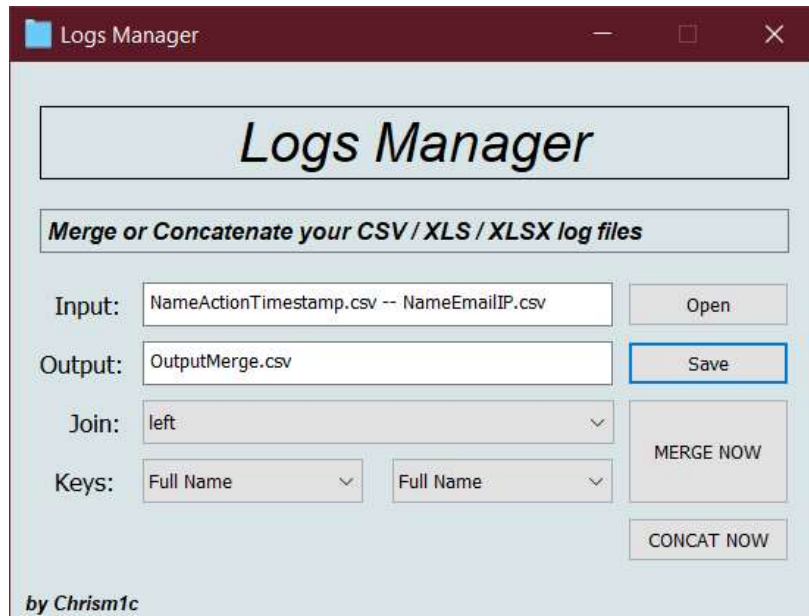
Logs Manager

Logs Manager

Merge or Concatenate your CSV / XLS / XLSX log files

Input: NameActionTimestamp.csv -- NameEmailIP.csv Open

Output: OutputMerge.csv Save

Join: left

MERGE NOW

Keys: Full Name Full Name

CONCAT NOW

by Chrism1c